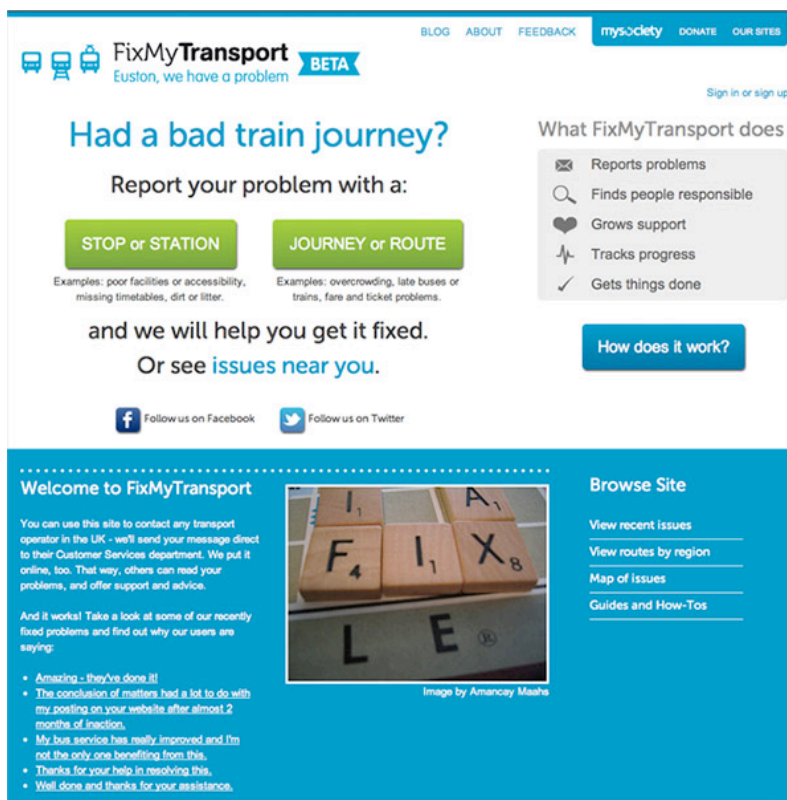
BLOG ABOUT FEEDBACK mysociety DONATE OUR SITES

FixMyTransport BETA
Euston, we have a problem

Sign in or sign up

Had a bad train journey?

Report your problem with a:

STOP or STATION
Examples: poor facilities or accessibility, missing timetables, dirt or litter.

JOURNEY or ROUTE
Examples: overcrowding, late buses or trains, fare and ticket problems.

and we will help you get it fixed.
Or see issues near you.

Follow us on Facebook
Follow us on Twitter

What FixMyTransport does

Reports problems
Finds people responsible
Grows support
Tracks progress
Gets things done

How does it work?

Welcome to FixMyTransport

You can use this site to contact any transport operator in the UK - we'll send your message direct to their Customer Services department. We put it online, too. That way, others can read your problems, and offer support and advice.

And it works! Take a look at some of our recently fixed problems and find out why our users are saying:

- Amazing - they've done it!
- The conclusion of matters had a lot to do with my posting on your website after almost 2 months of inaction.
- My bus service has really improved and I'm not the only one benefiting from this.
- Thanks for your help in resolving this.
- Well done and thanks for your assistance.

I A F X I L E

Image by Amancay Maahs

Browse Site

View recent issues
View routes by region
Map of issues
Guides and How-Tos